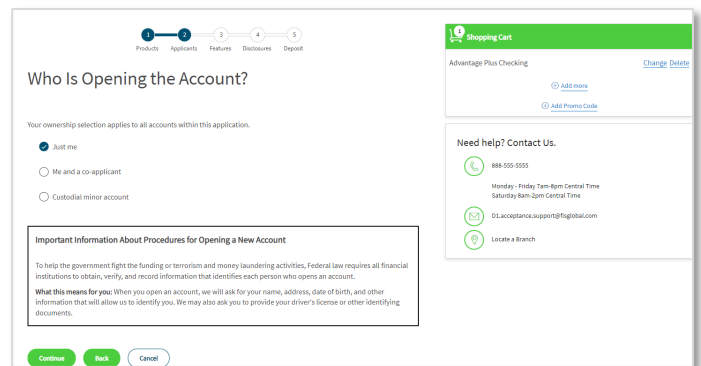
1 Products 2 Applicants 3 Features 4 Disclosures 5 Deposit

Who Is Opening the Account?

Your ownership selection applies to all accounts within this application.

Just me

Me and a co-applicant

Custodial minor account

Important Information About Procedures for Opening a New Account

To help the government fight the funding or terrorism and money laundering activities, Federal law requires all financial institutions to obtain, verify, and record information that identifies each person who opens an account.

What this means for you: When you open an account, we will ask for your name, address, date of birth, and other information that will allow us to identify you. We may also ask you to provide your driver's license or other identifying documents.

Continue Back Cancel

1 Shopping Cart

Advantage Plus Checking Change Delete

Add more

Add Promo Code

Need help? Contact Us.

888-555-5555

Monday - Friday 7am-8pm Central Time
Saturday 8am-2pm Central Time

D1.acceptance.support@fisglobal.com

Locate a Branch